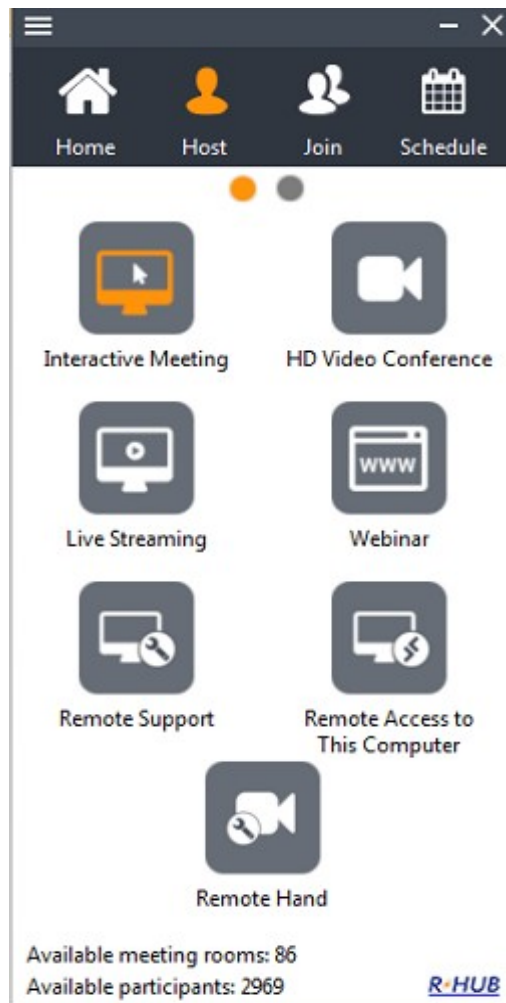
Home
Host
Join
Schedule

Interactive Meeting
HD Video Conference

WWW

Live Streaming
Webinar

Remote Support
Remote Access to This Computer

Remote Hand

Available meeting rooms: 86
Available participants: 2969
R·HUB